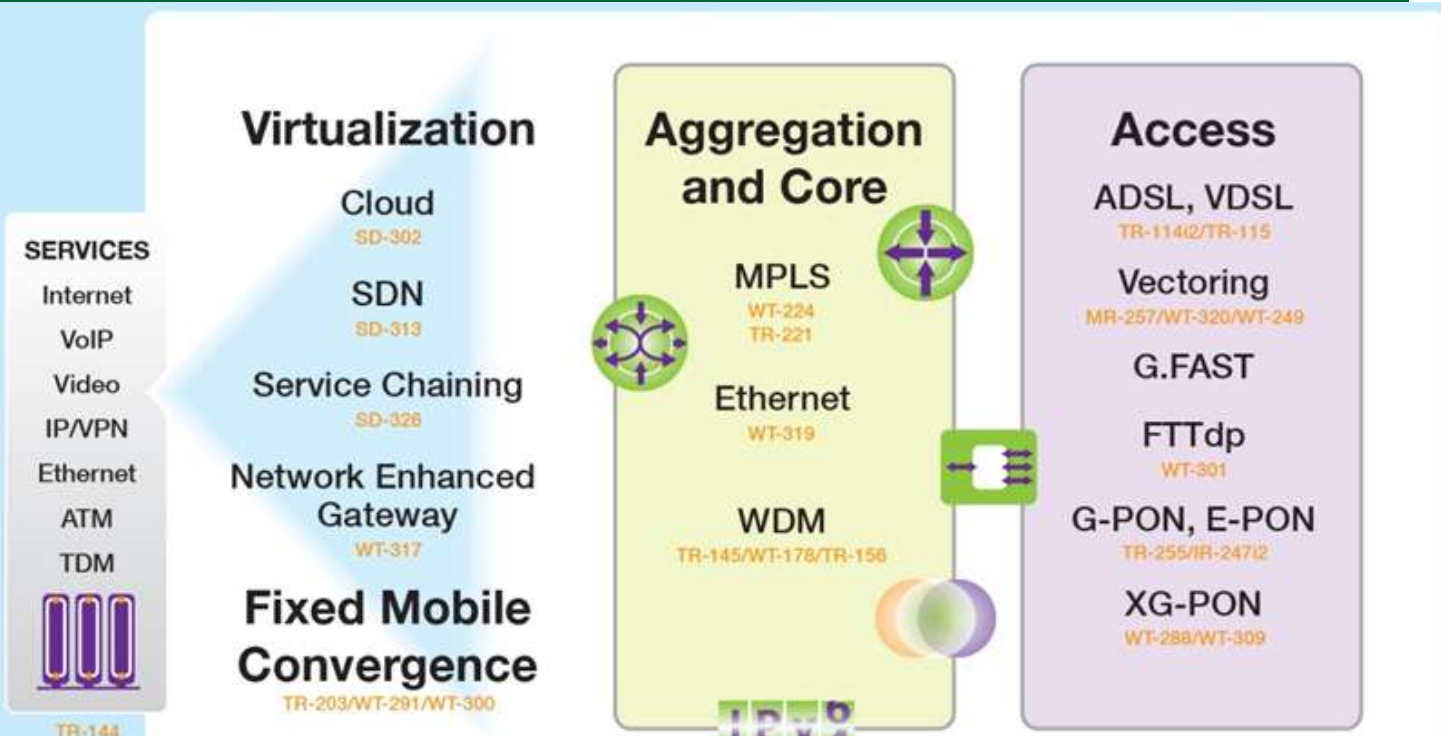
SERVICES
Internet
VoIP
Video
IP/VPN
Ethernet
ATM
TDM

TR-144

Virtualization

Cloud
SD-302

SDN
SD-313

Service Chaining
SD-326

Network Enhanced Gateway
WT-317

Fixed Mobile Convergence
TR-203/WT-291/WT-300

Aggregation and Core

MPLS
WT-224
TR-221

Ethernet
WT-319

WDM
TR-145/WT-178/TR-156

IPv6

Access

ADSL, VDSL
TR-114i2/TR-115

Vectoring
MR-257/WT-320/WT-249

G.FAST

FTTdp
WT-301

G-PON, E-PON
TR-255/IR-247i2

XG-PON
WT-288/WT-309